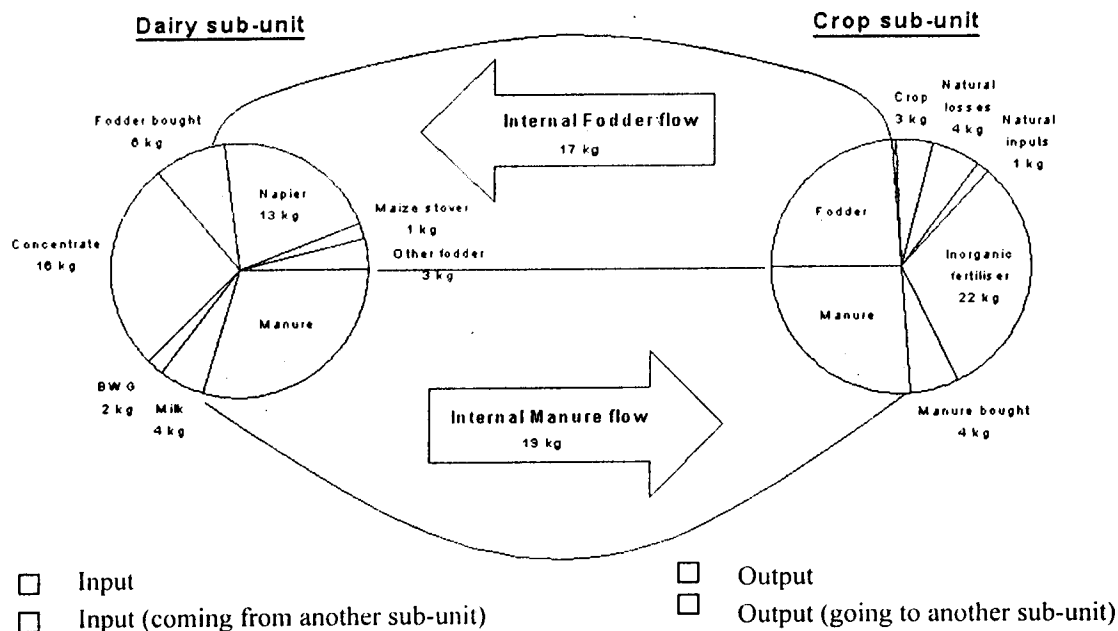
Dairy sub-unit

Crop sub-unit

Fodder bought
6 kg

Napier
13 kg

Maize stover
1 kg

Other fodder
3 kg

Concentrate
16 kg

Manure

BWG
2 kg

Milk
4 kg

Internal Fodder flow
17 kg

Internal Manure flow
19 kg

Crop
3 kg

Natural losses
4 kg

Natural inputs
1 kg

Fodder

Inorganic fertiliser
22 kg

Manure

Manure bought
4 kg

Input

Input (coming from another sub-unit)

Output

Output (going to another sub-unit)